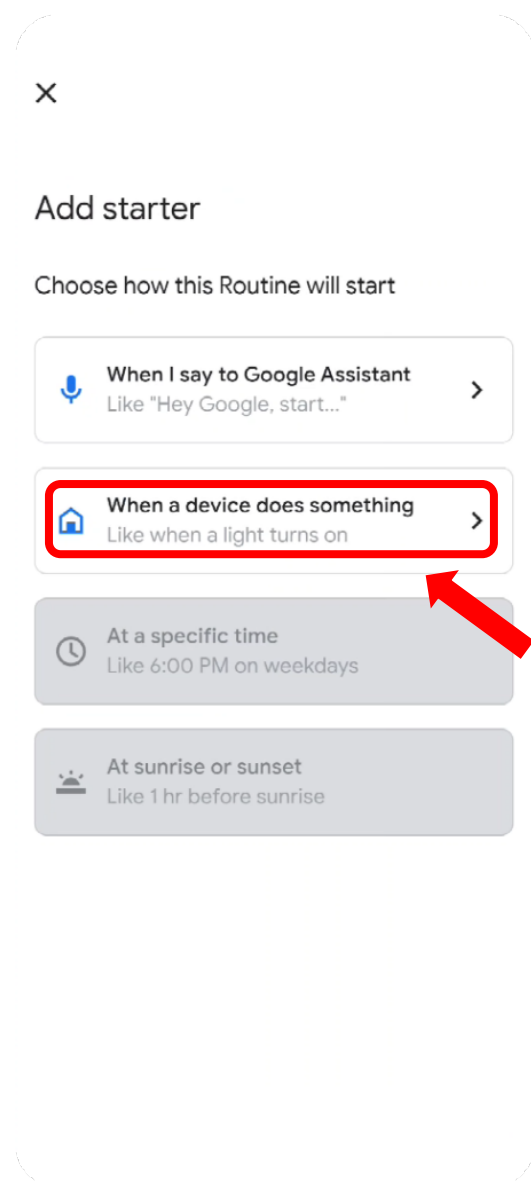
×

Add starter

Choose how this Routine will start

When I say to Google Assistant
Like "Hey Google, start..."

When a device does something
Like when a light turns on

At a specific time
Like 6:00 PM on weekdays

At sunrise or sunset
Like 1 hr before sunrise